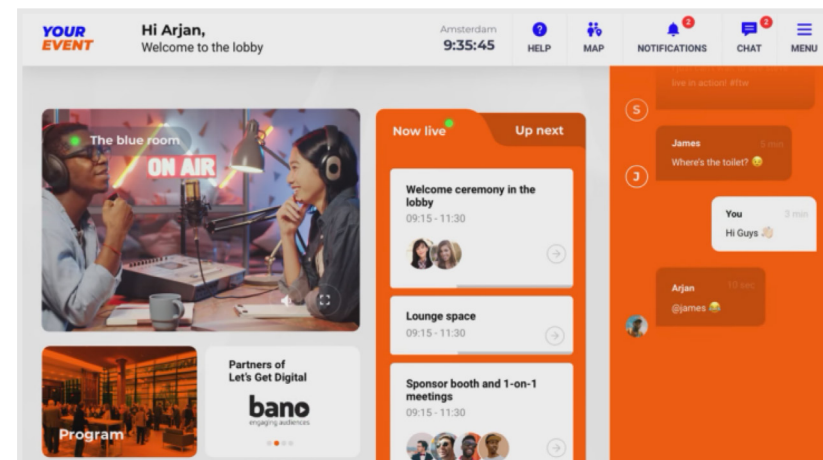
YOUR EVENT

Hi Arjan,
Welcome to the lobby

Amsterdam
9:35:45

HELP

MAP

2
NOTIFICATIONS

2
CHAT

MENU

The blue room

ON AIR

Program

Partners of Let's Get Digital

bano
engaging audiences

Now live

Up next

Welcome ceremony in the lobby
09:15 - 11:30

Lounge space
09:15 - 11:30

Sponsor booth and 1-on-1 meetings
09:15 - 11:30

live in action! #fw

S

James
3 min
Where's the toilet? 😆

J

You
3 min
Hi Guys 👋🏻

Arjan
10 sec
@james 😆